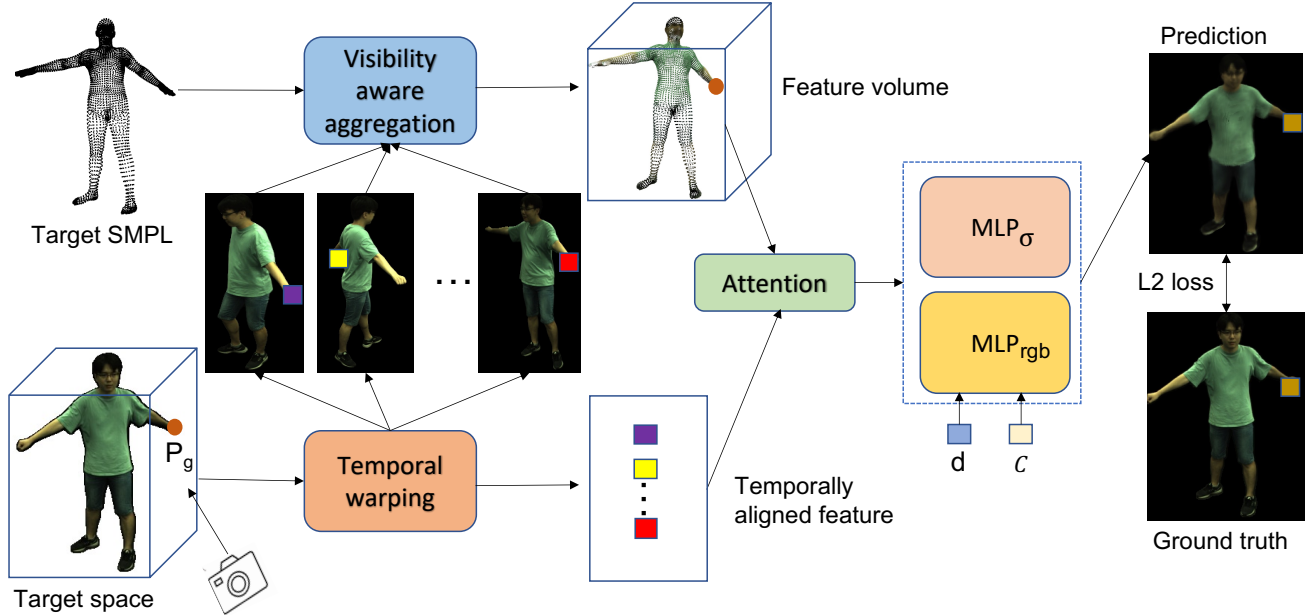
Target SMPL

Visibility aware aggregation

Feature volume

Prediction

$MLP_{\sigma}$

Attention

$MLP_{rgb}$

L2 loss

. . .

Target space

$P_g$

Temporal warping

Temporally aligned feature

d

$C$

Ground truth